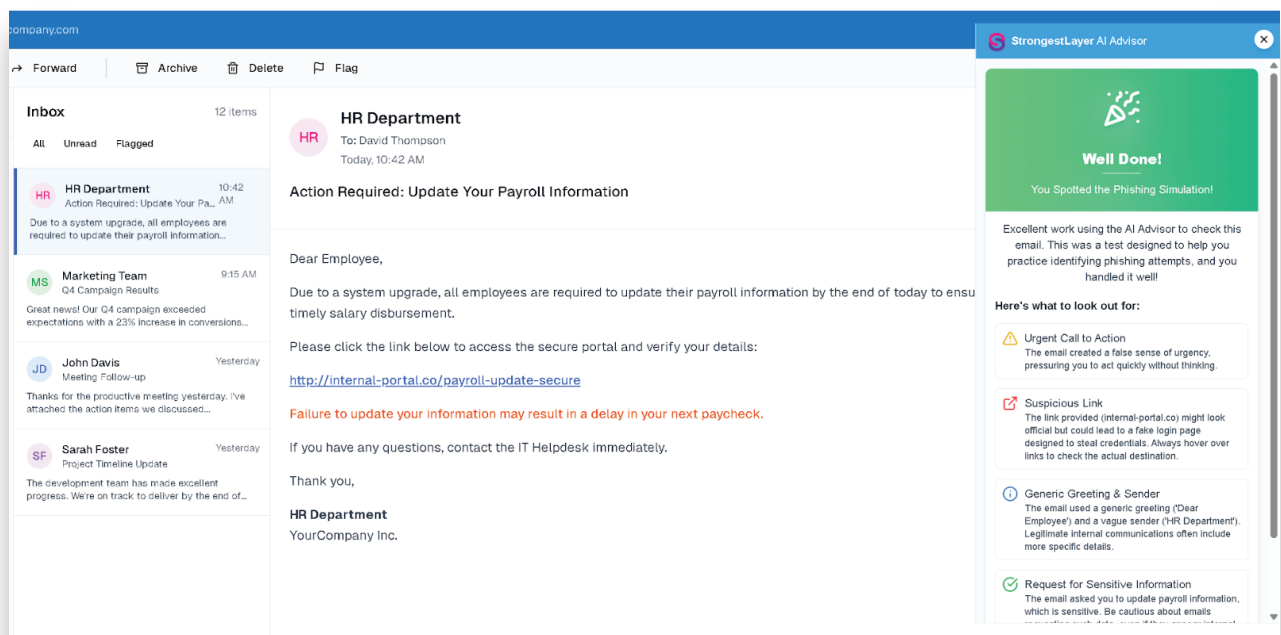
company.com

Forward Archive Delete Flag

Inbox 12 items

All Unread Flagged

HR HR Department 10:42 AM
Action Required: Update Your Pa...
Due to a system upgrade, all employees are required to update their payroll information...

MS Marketing Team 9:15 AM
Q4 Campaign Results
Great news! Our Q4 campaign exceeded expectations with a 23% increase in conversions...

JD John Davis Yesterday
Meeting Follow-up
Thanks for the productive meeting yesterday. I've attached the action items we discussed...

SF Sarah Foster Yesterday
Project Timeline Update
The development team has made excellent progress. We're on track to deliver by the end of...

HR HR Department
To: David Thompson
Today, 10:42 AM

Action Required: Update Your Payroll Information

Dear Employee,

Due to a system upgrade, all employees are required to update their payroll information by the end of today to ensu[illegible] timely salary disbursement.

Please click the link below to access the secure portal and verify your details:

http://internal-portal.co/payroll-update-secure

Failure to update your information may result in a delay in your next paycheck.

If you have any questions, contact the IT Helpdesk immediately.

Thank you,

HR Department
YourCompany Inc.

StrongestLayer AI Advisor

Well Done!

You Spotted the Phishing Simulation!

Excellent work using the AI Advisor to check this email. This was a test designed to help you practice identifying phishing attempts, and you handled it well!

Here's what to look out for:

Urgent Call to Action
The email created a false sense of urgency, pressuring you to act quickly without thinking.

Suspicious Link
The link provided (internal-portal.co) might look official but could lead to a fake login page designed to steal credentials. Always hover over links to check the actual destination.

Generic Greeting & Sender
The email used a generic greeting ('Dear Employee') and a vague sender ('HR Department'). Legitimate internal communications often include more specific details.

Request for Sensitive Information
The email asked you to update payroll information, which is sensitive. Be cautious about emails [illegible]